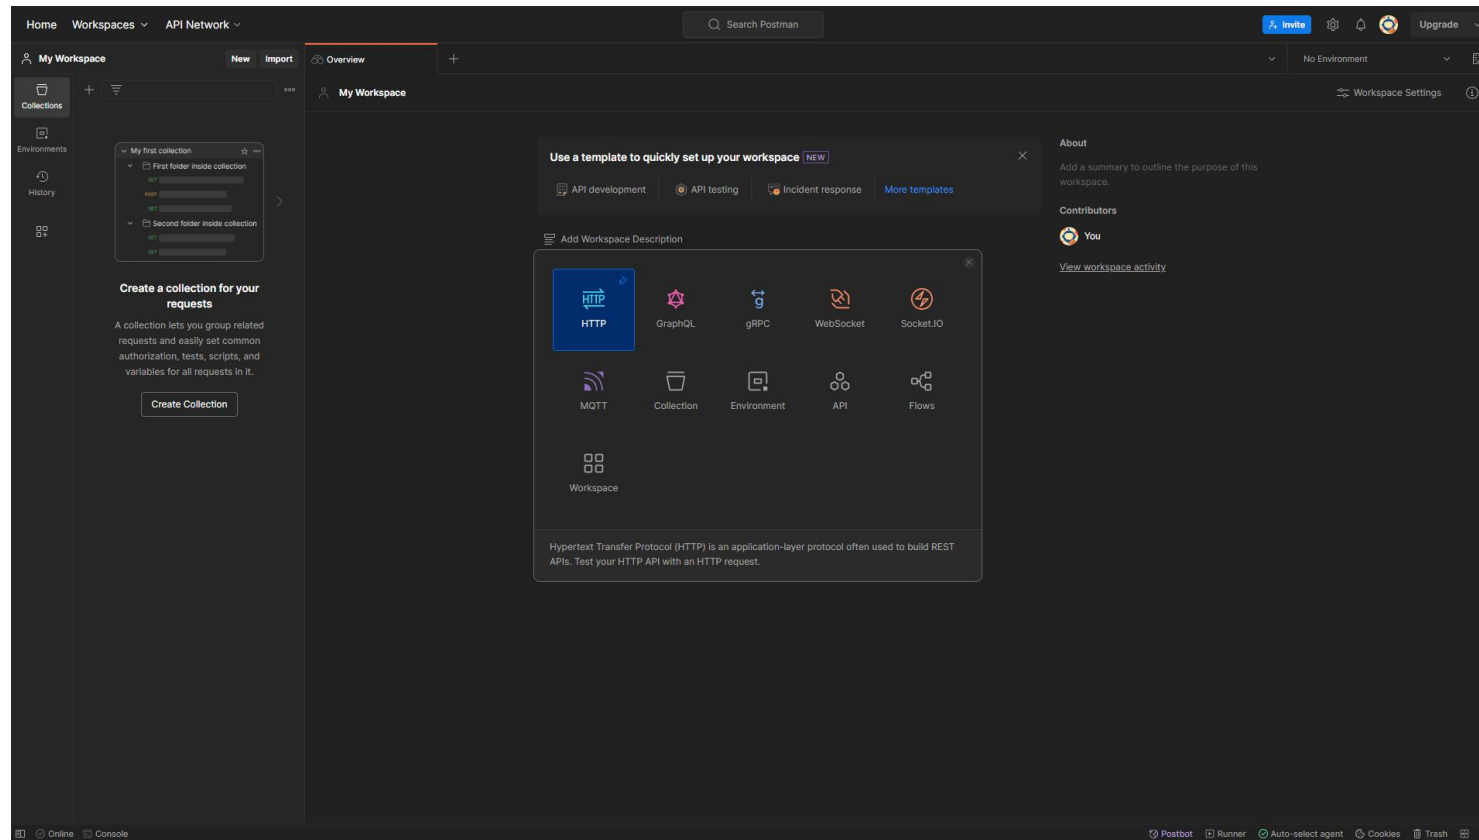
Home Workspaces API Network

Search Postman

Invite Upgrade

My Workspace New Import

Overview

No Environment

Collections

Environments

History

My first collection

First folder inside collection

GET

POST

GET

Second folder inside collection

GET

GET

Create a collection for your requests

A collection lets you group related requests and easily set common authorization, tests, scripts, and variables for all requests in it.

Create Collection

My Workspace

Workspace Settings

Use a template to quickly set up your workspace NEW

API development API testing Incident response More templates

Add Workspace Description

HTTP

HTTP GraphQL gRPC WebSocket Socket.IO

MQTT Collection Environment API Flows

Workspace

Hypertext Transfer Protocol (HTTP) is an application-layer protocol often used to build REST APIs. Test your HTTP API with an HTTP request.

About

Add a summary to outline the purpose of this workspace.

Contributors

You

View workspace activity

Online Console

Postbot Runner Auto-select agent Cookies Trash